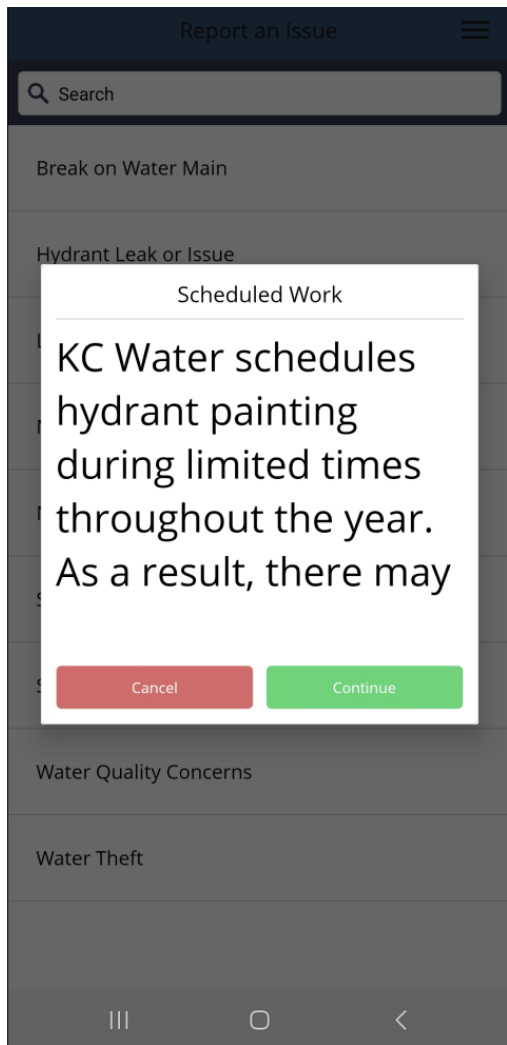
Report an Issue

Search

Break on Water Main

Hydrant Leak or Issue

Scheduled Work

KC Water schedules hydrant painting during limited times throughout the year. As a result, there may

Cancel

Continue

Water Quality Concerns

Water Theft